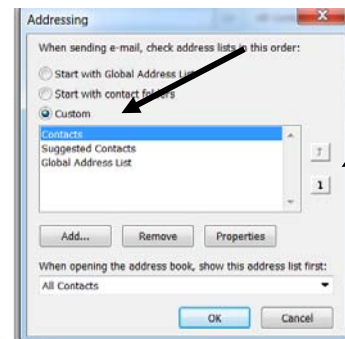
Addressing

When sending e-mail, check address lists in this order:

Start with Global Address List

Start with contact folders

Custom

Contacts
Suggested Contacts
Global Address List

Add...
Remove
Properties

When opening the address book, show this address list first:

All Contacts

OK
Cancel